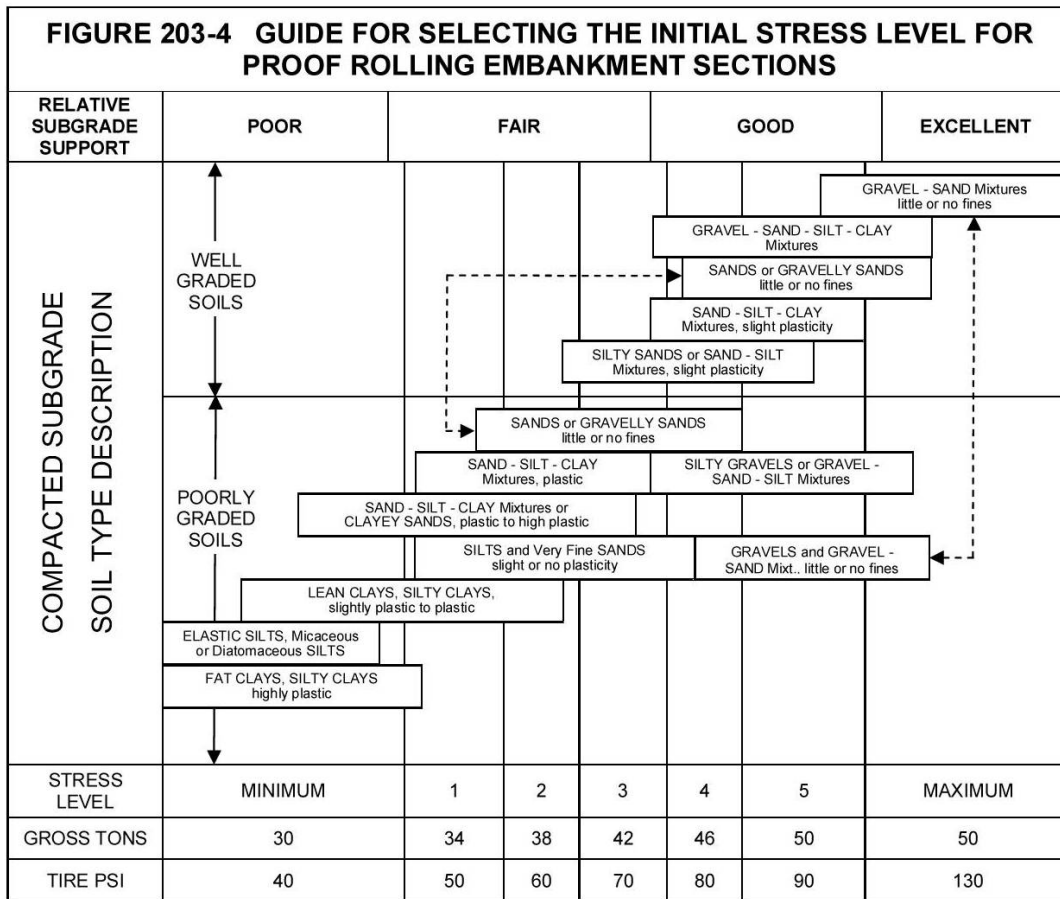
FIGURE 203-4 GUIDE FOR SELECTING THE INITIAL STRESS LEVEL FOR PROOF ROLLING EMBANKMENT SECTIONS

| RELATIVE SUBGRADE SUPPORT | POOR | FAIR | GOOD | EXCELLENT |
|---|---|---|---|---|

COMPACTED SUBGRADE SOIL TYPE DESCRIPTION

WELL GRADED SOILS

GRAVEL - SAND Mixtures little or no fines

GRAVEL - SAND - SILT - CLAY Mixtures

SANDS or GRAVELLY SANDS little or no fines

SAND - SILT - CLAY Mixtures, slight plasticity

SILTY SANDS or SAND - SILT Mixtures, slight plasticity

POORLY GRADED SOILS

SANDS or GRAVELLY SANDS little or no fines

SAND - SILT - CLAY Mixtures, plastic

SILTY GRAVELS or GRAVEL - SAND - SILT Mixtures

SAND - SILT - CLAY Mixtures or CLAYEY SANDS, plastic to high plastic

SILTS and Very Fine SANDS slight or no plasticity

GRAVELS and GRAVEL - SAND Mixt.. little or no fines

LEAN CLAYS, SILTY CLAYS, slightly plastic to plastic

ELASTIC SILTS, Micaceous or Diatomaceous SILTS

FAT CLAYS, SILTY CLAYS highly plastic

| STRESS LEVEL | MINIMUM | 1 | 2 | 3 | 4 | 5 | MAXIMUM |
|---|---|---|---|---|---|---|---|
| GROSS TONS | 30 | 34 | 38 | 42 | 46 | 50 | 50 |
| TIRE PSI | 40 | 50 | 60 | 70 | 80 | 90 | 130 |